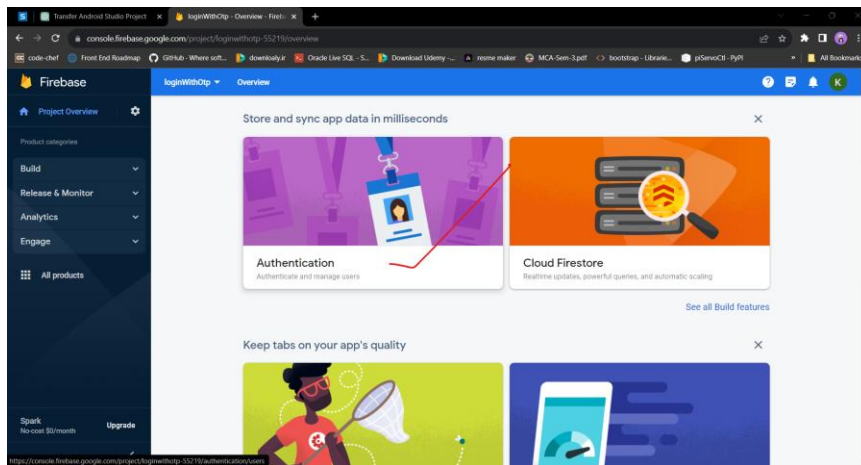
Transfer Android Studio Project ×
loginWithOtp - Overview - Fireb ×
+
console.firebase.google.com/project/loginwithotp-55219/overview
code-chef
Front End Roadmap
GitHub - Where soft...
downloaly.ir
Oracle Live SQL - S...
Download Udemy -...
resme maker
MCA-Sem-3.pdf
bootstrap - Librarie...
piServoCtl · PyPI
All Bookmarks
Firebase
loginWithOtp
Overview
K
Project Overview
Product categories
Build
Release & Monitor
Analytics
Engage
All products
Spark
No-cost $0/month
Upgrade
Store and sync app data in milliseconds
×
Authentication
Authenticate and manage users
Cloud Firestore
Realtime updates, powerful queries, and automatic scaling
See all Build features
Keep tabs on your app's quality
×
https://console.firebase.google.com/project/loginwithotp-55219/authentication/users